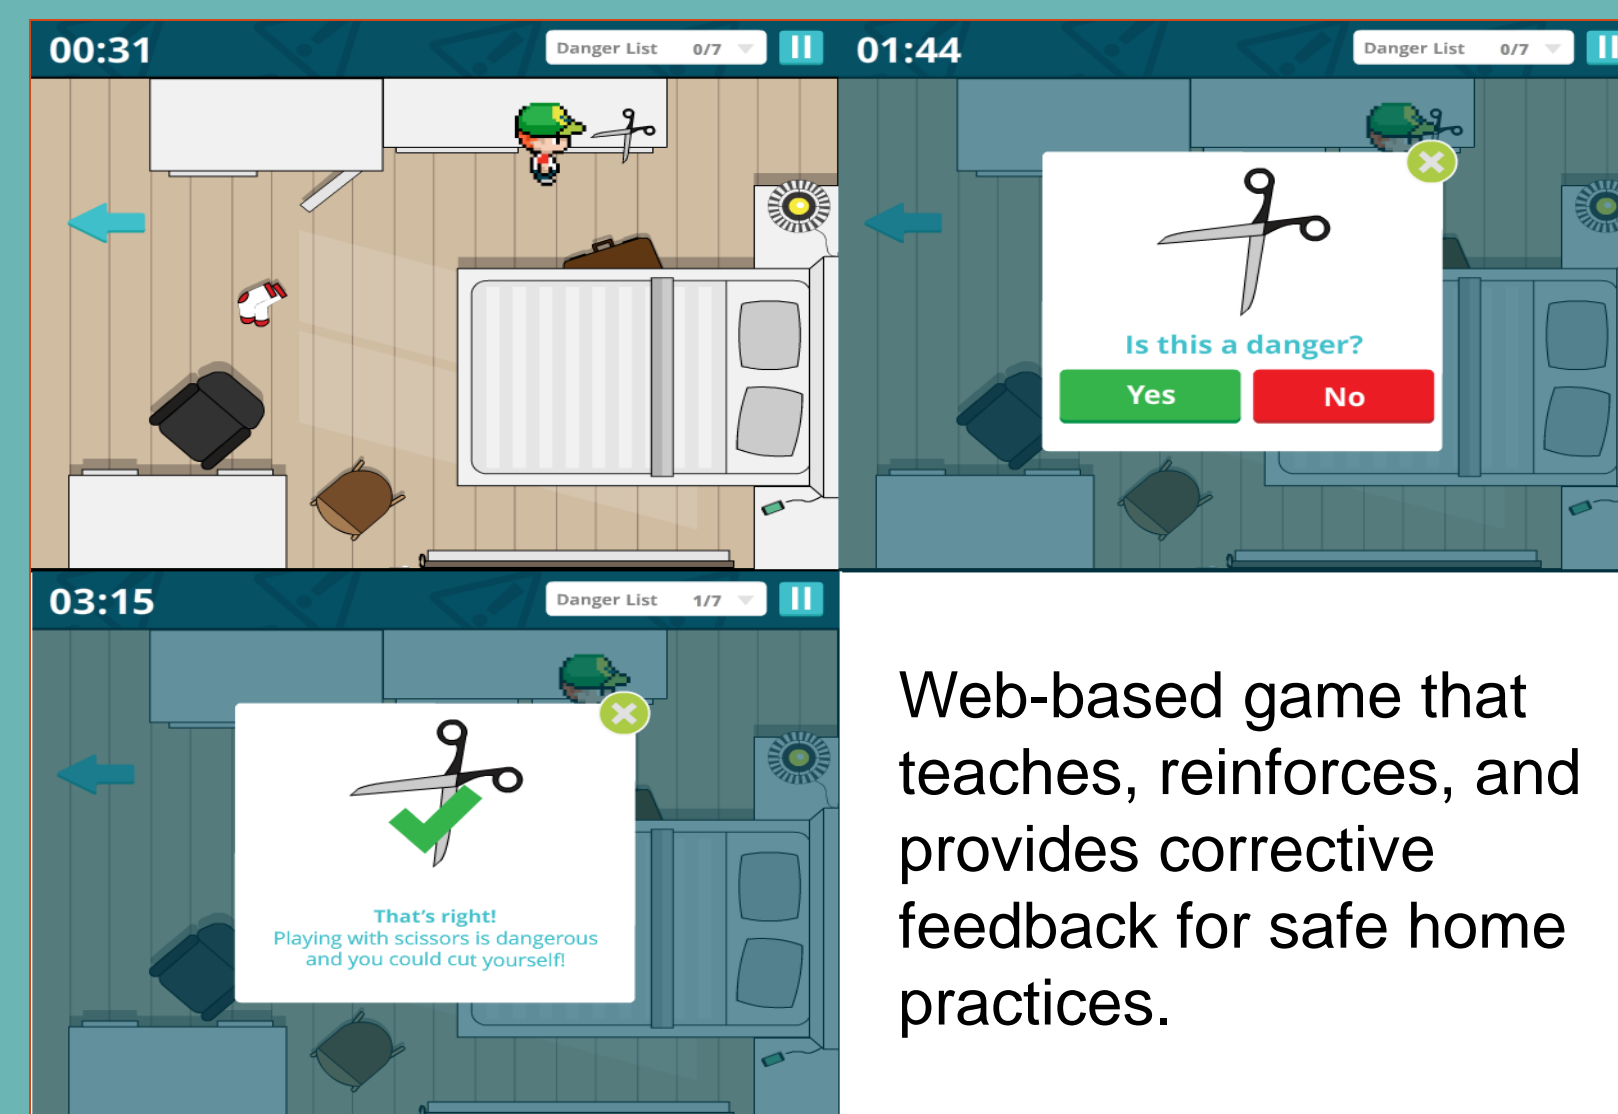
00:31

Danger List 0/7

01:44

Danger List 0/7

Is this a danger?

Yes

No

03:15

Danger List 1/7

That's right!
Playing with scissors is dangerous and you could cut yourself!

Web-based game that teaches, reinforces, and provides corrective feedback for safe home practices.